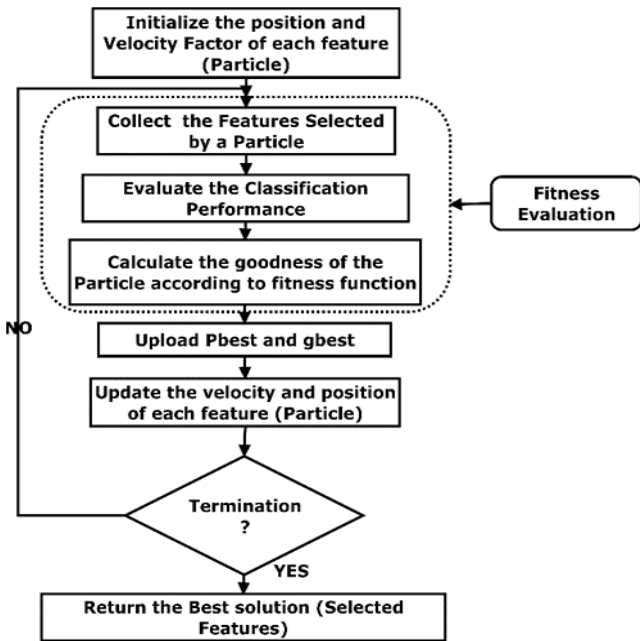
Initialize the position and Velocity Factor of each feature (Particle)

Collect the Features Selected by a Particle

Evaluate the Classification Performance

Calculate the goodness of the Particle according to fitness function

Fitness Evaluation

NO

Upload Pbest and gbest

Update the velocity and position of each feature (Particle)

Termination ?

YES

Return the Best solution (Selected Features)